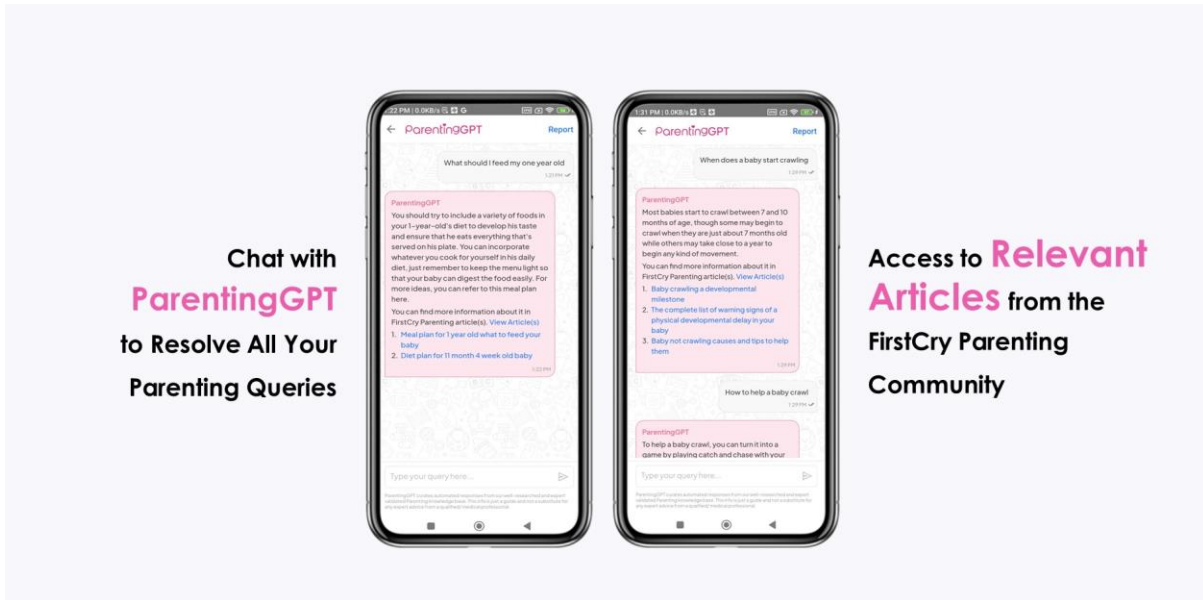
Chat with ParentingGPT to Resolve All Your Parenting Queries

1:22 PM | 0.0KB/s

ParentingGPT

Report

What should I feed my one year old

1:21 PM

ParentingGPT

You should try to include a variety of foods in your 1-year-old's diet to develop his taste and ensure that he eats everything that's served on his plate. You can incorporate whatever you cook for yourself in his daily diet, just remember to keep the menu light so that your baby can digest the food easily. For more ideas, you can refer to this meal plan here.

You can find more information about it in FirstCry Parenting article(s). View Article(s)

1. Meal plan for 1 year old what to feed your baby
2. Diet plan for 11 month 4 week old baby

1:22 PM

Type your query here...

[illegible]

1:31 PM | 0.0KB/s

ParentingGPT

Report

When does a baby start crawling

1:29 PM

ParentingGPT

Most babies start to crawl between 7 and 10 months of age, though some may begin to crawl when they are just about 7 months old while others may take close to a year to begin any kind of movement.

You can find more information about it in FirstCry Parenting article(s). View Article(s)

1. Baby crawling a developmental milestone
2. The complete list of warning signs of a physical developmental delay in your baby
3. Baby not crawling causes and tips to help them

1:29 PM

How to help a baby crawl

1:29 PM

ParentingGPT

To help a baby crawl, you can turn it into a game by playing catch and chase with your

Type your query here...

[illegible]

Access to Relevant Articles from the FirstCry Parenting Community